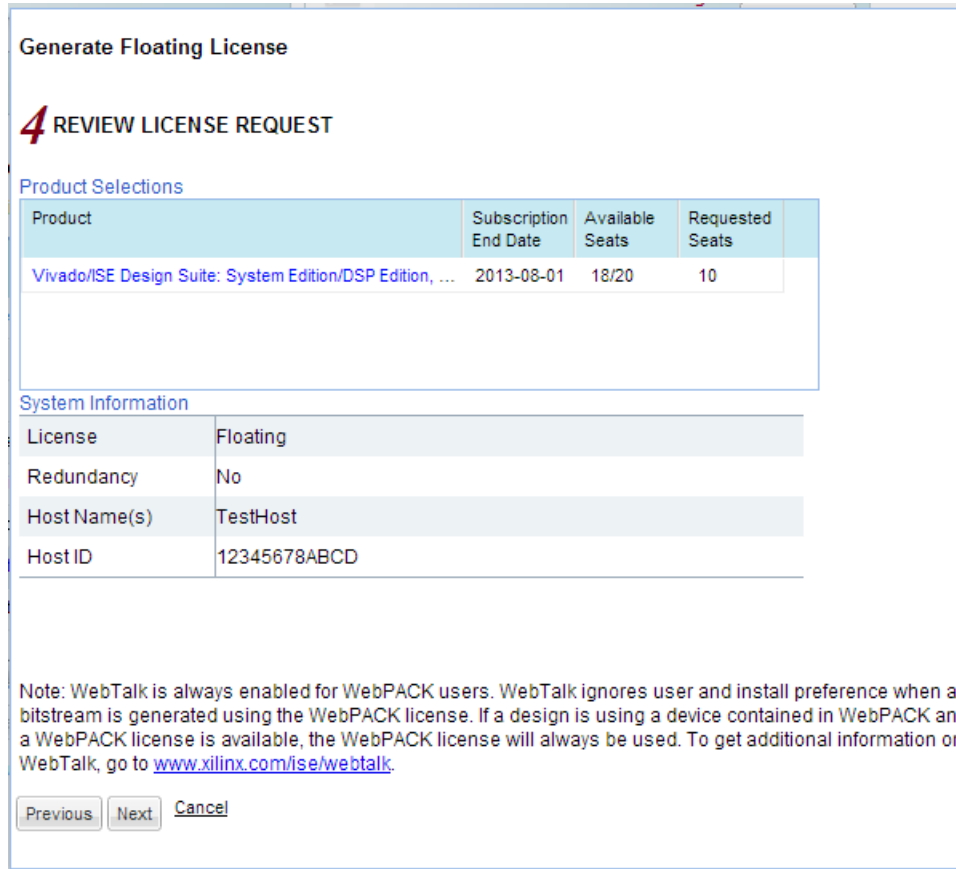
Generate Floating License

4 REVIEW LICENSE REQUEST

Product Selections

| Product | Subscription End Date | Available Seats | Requested Seats |
|---|---|---|---|
| Vivado/ISE Design Suite: System Edition/DSP Edition, ... | 2013-08-01 | 18/20 | 10 |

System Information

| | |
|---|---|
| License | Floating |
| Redundancy | No |
| Host Name(s) | TestHost |
| Host ID | 12345678ABCD |

Note: WebTalk is always enabled for WebPACK users. WebTalk ignores user and install preference when a bitstream is generated using the WebPACK license. If a design is using a device contained in WebPACK an a WebPACK license is available, the WebPACK license will always be used. To get additional information o WebTalk, go to www.xilinx.com/ise/webtalk.

Previous Next Cancel